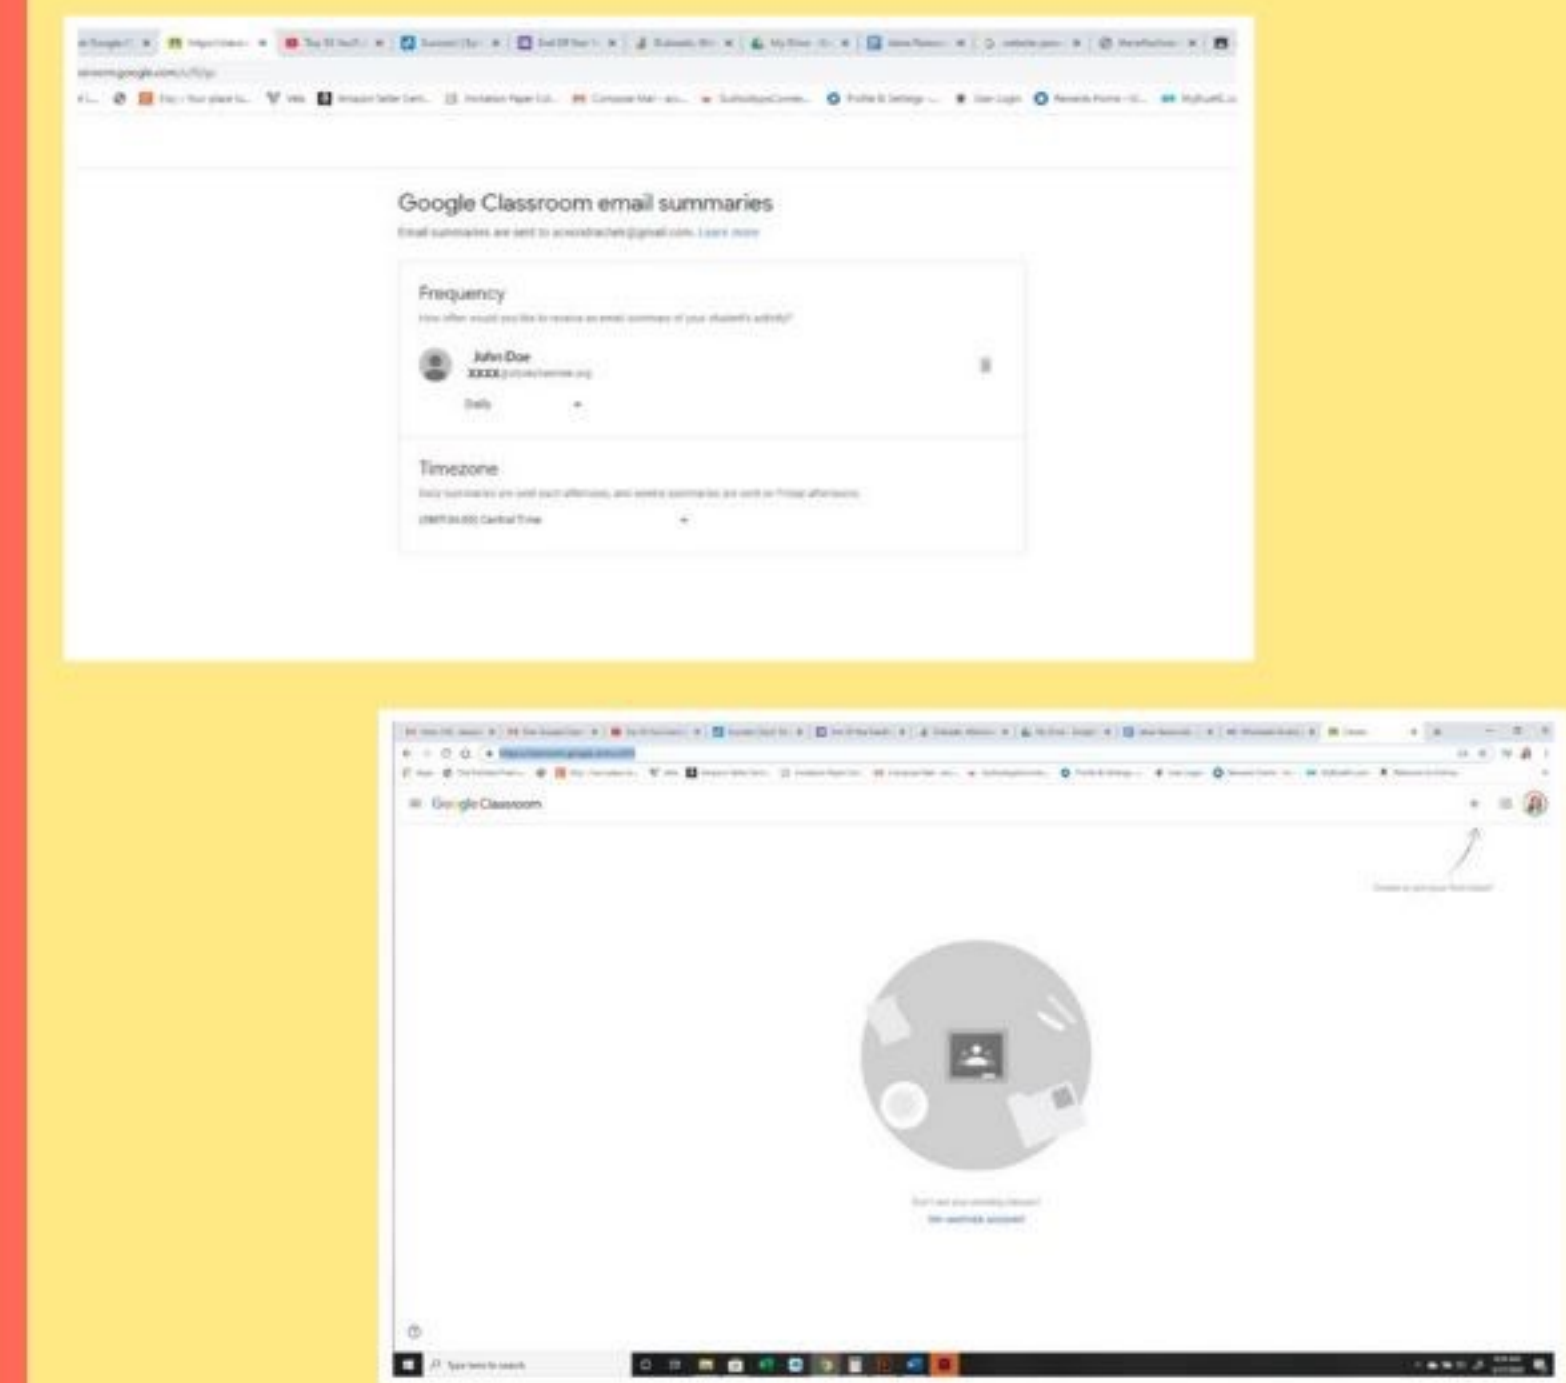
Google Classroom email summaries

Email summaries are sent to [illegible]@gmail.com. Learn more

Frequency

How often would you like to receive an email summary of your student's activity?

John Doe
XXXX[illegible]

Daily

Timezone

Daily summaries are sent each afternoon, and weekly summaries are sent on Friday afternoons.

(GMT-06:00) Central Time

Google Classroom

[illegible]

Don't see your existing classes?
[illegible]

Type here to search